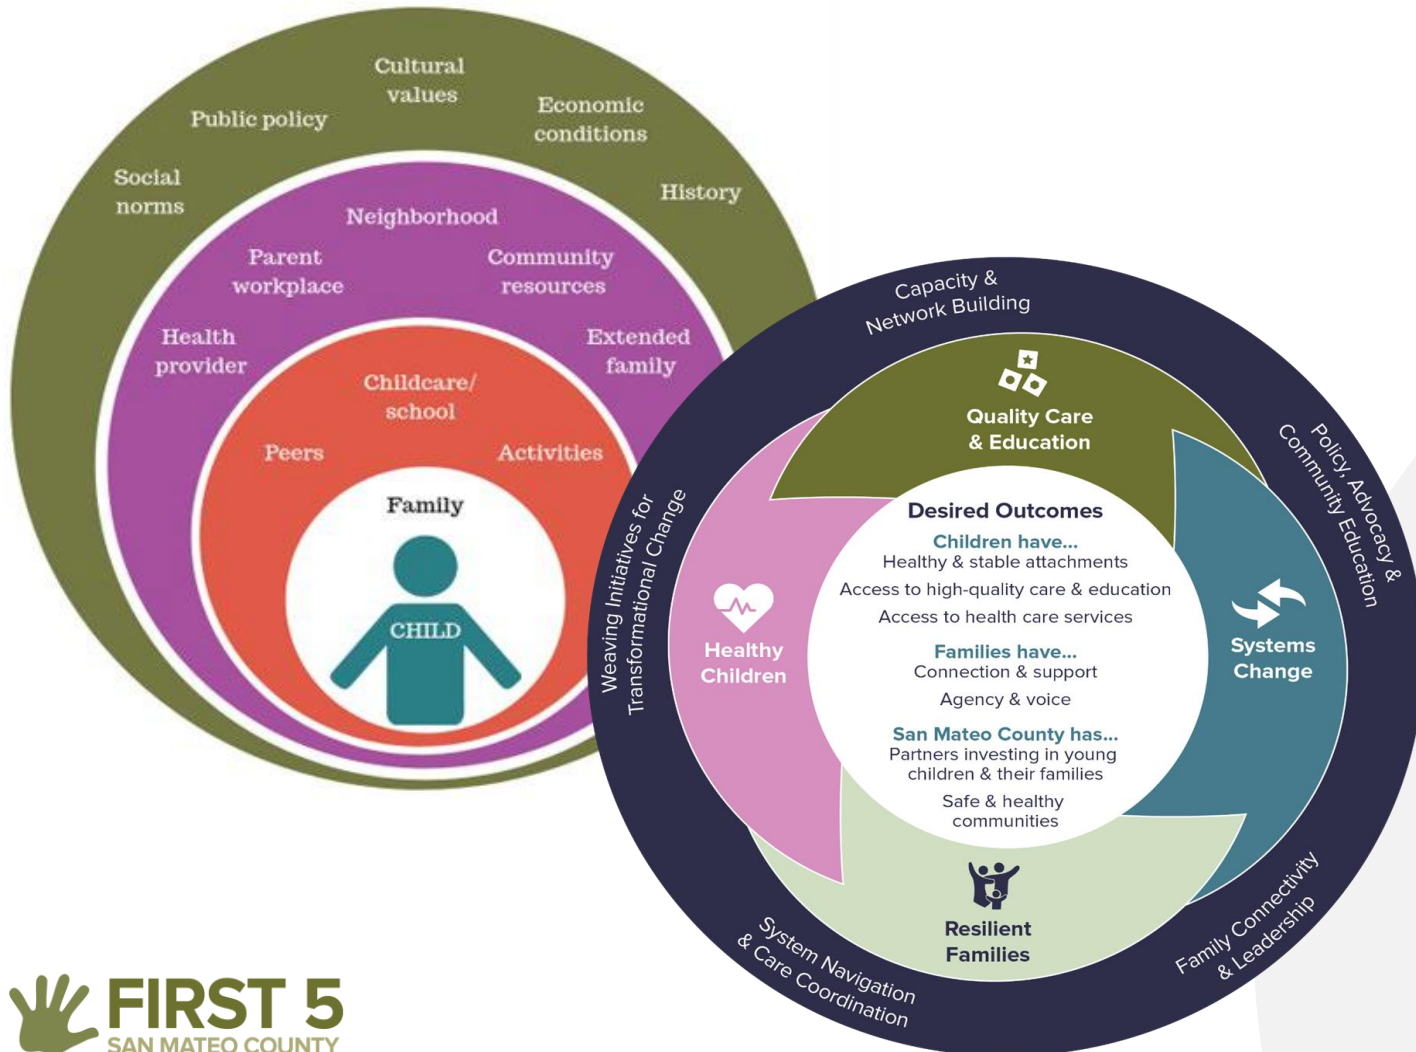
Cultural values

Public policy

Economic conditions

Social norms

History

Neighborhood

Parent workplace

Community resources

Health provider

Extended family

Childcare/ school

Peers

Activities

Family

CHILD

Capacity & Network Building

Quality Care & Education

Policy, Advocacy & Community Education

Weaving Initiatives for Transformational Change

Desired Outcomes

Children have...
Healthy & stable attachments
Access to high-quality care & education
Access to health care services

Families have...
Connection & support
Agency & voice

San Mateo County has...
Partners investing in young children & their families
Safe & healthy communities

Healthy Children

Systems Change

Resilient Families

System Navigation & Care Coordination

Family Connectivity & Leadership

FIRST 5
SAN MATEO COUNTY